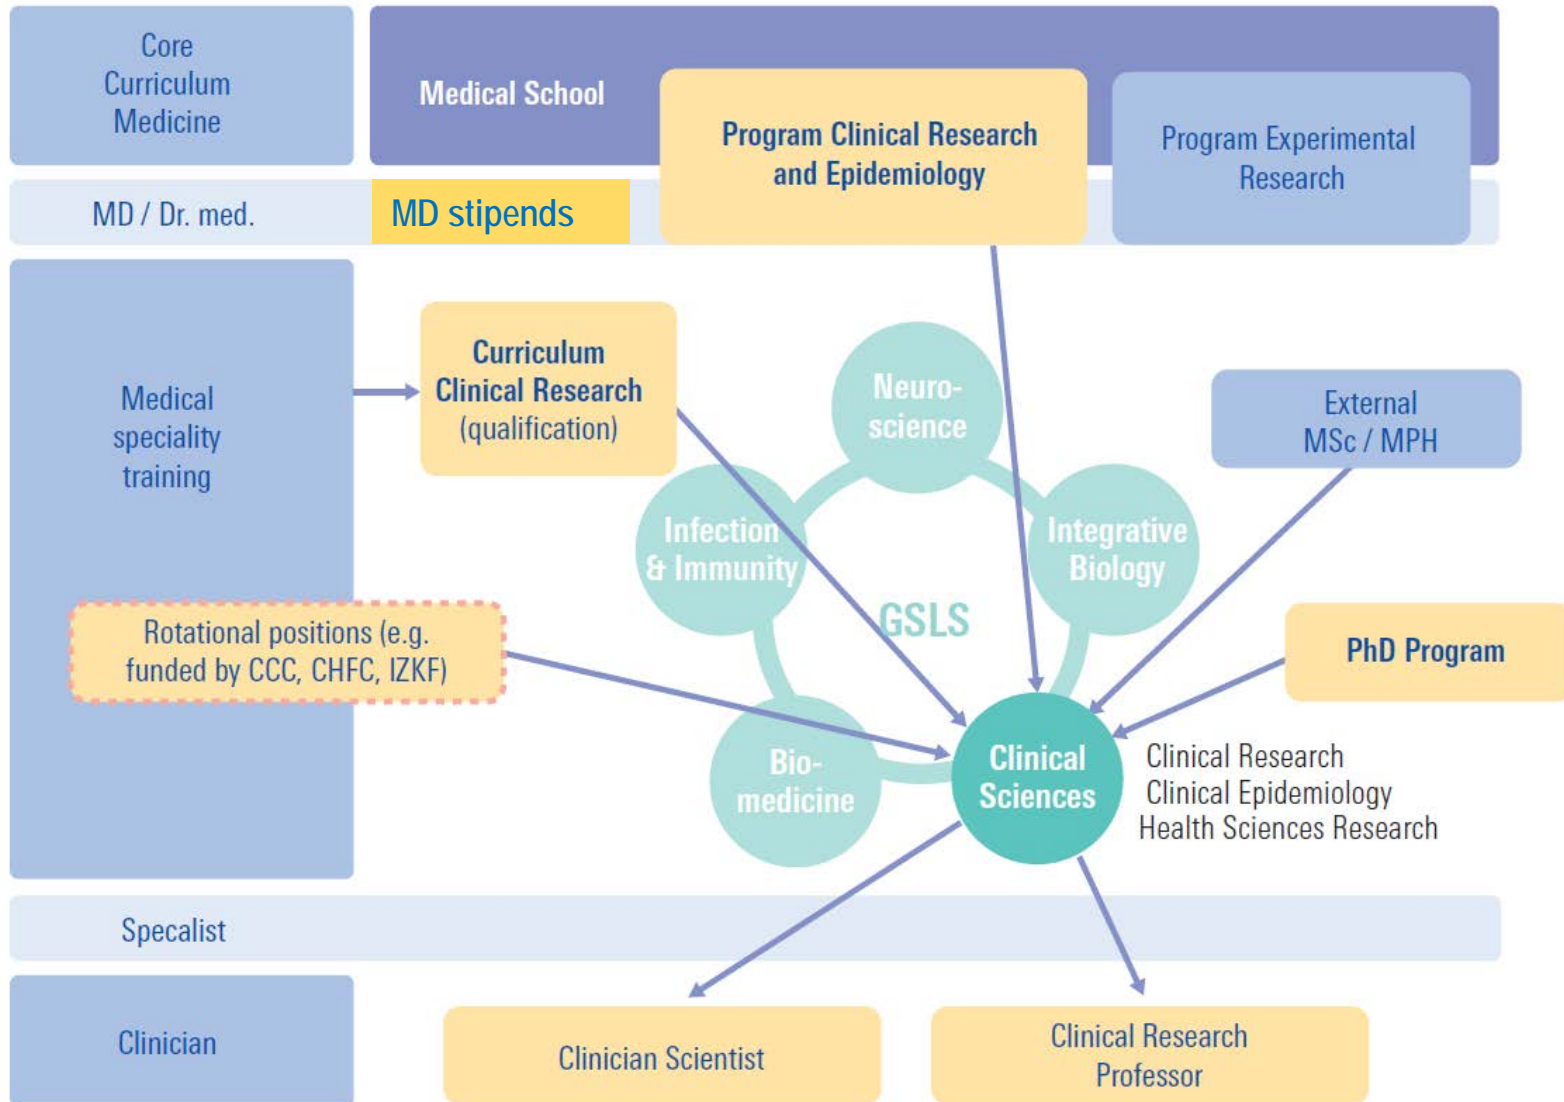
Core Curriculum Medicine

Medical School

Program Clinical Research and Epidemiology

Program Experimental Research

MD / Dr. med.

MD stipends

Medical speciality training

Curriculum Clinical Research (qualification)

Neuro-science

External MSc / MPH

Infection & Immunity

Integrative Biology

GSLS

Rotational positions (e.g. funded by CCC, CHFC, IZKF)

PhD Program

Bio-medicine

Clinical Sciences

Clinical Research
Clinical Epidemiology
Health Sciences Research

Specalist

Clinician

Clinician Scientist

Clinical Research Professor